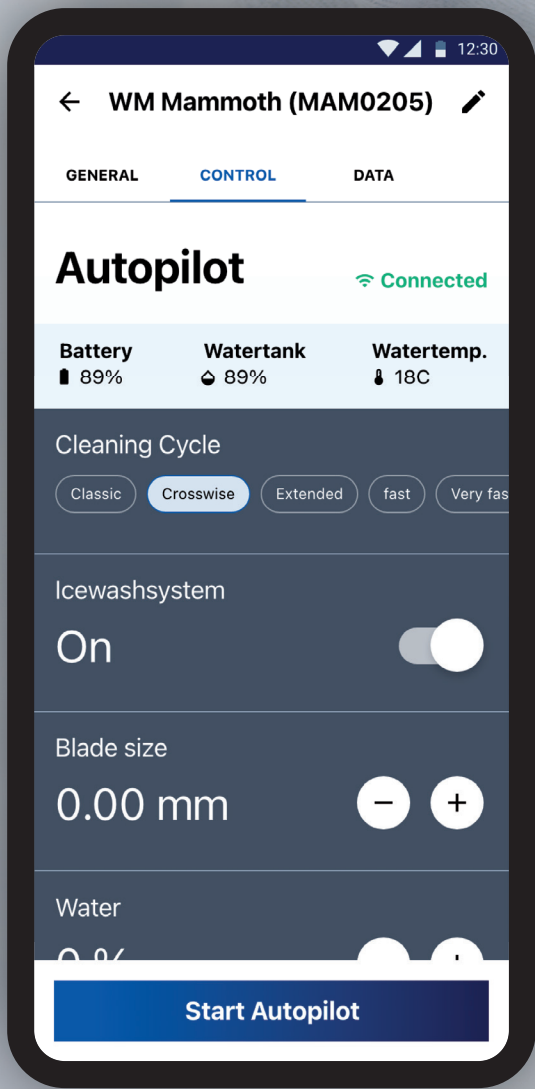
12:30

WM Mammoth (MAM0205)

GENERAL CONTROL DATA

Autopilot

Connected

Battery 89%

Watertank 89%

Watertemp. 18C

Cleaning Cycle

Classic Crosswise Extended fast Very fas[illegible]

Icewashsystem

On

Blade size

0.00 mm

−

+

Water

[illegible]

Start Autopilot